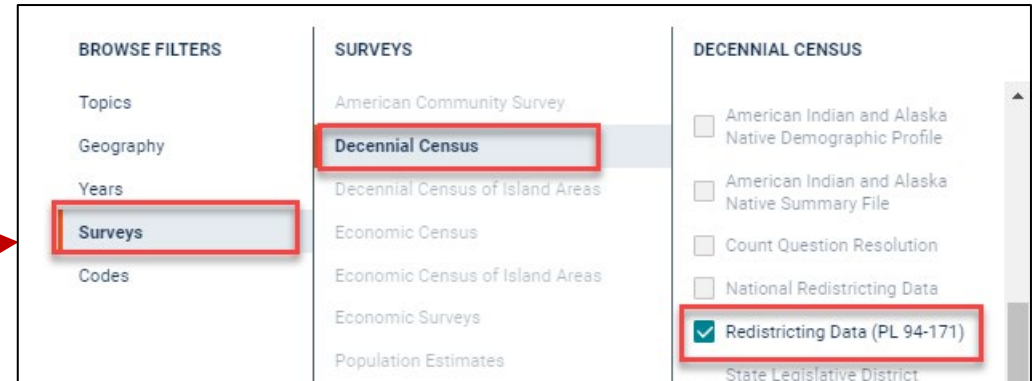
BROWSE FILTERS

Topics

Geography

Years

Surveys

Codes

SURVEYS

American Community Survey

Decennial Census

Decennial Census of Island Areas

Economic Census

Economic Census of Island Areas

Economic Surveys

Population Estimates

DECENNIAL CENSUS

American Indian and Alaska Native Demographic Profile

American Indian and Alaska Native Summary File

Count Question Resolution

National Redistricting Data

Redistricting Data (PL 94-171)

State Legislative District